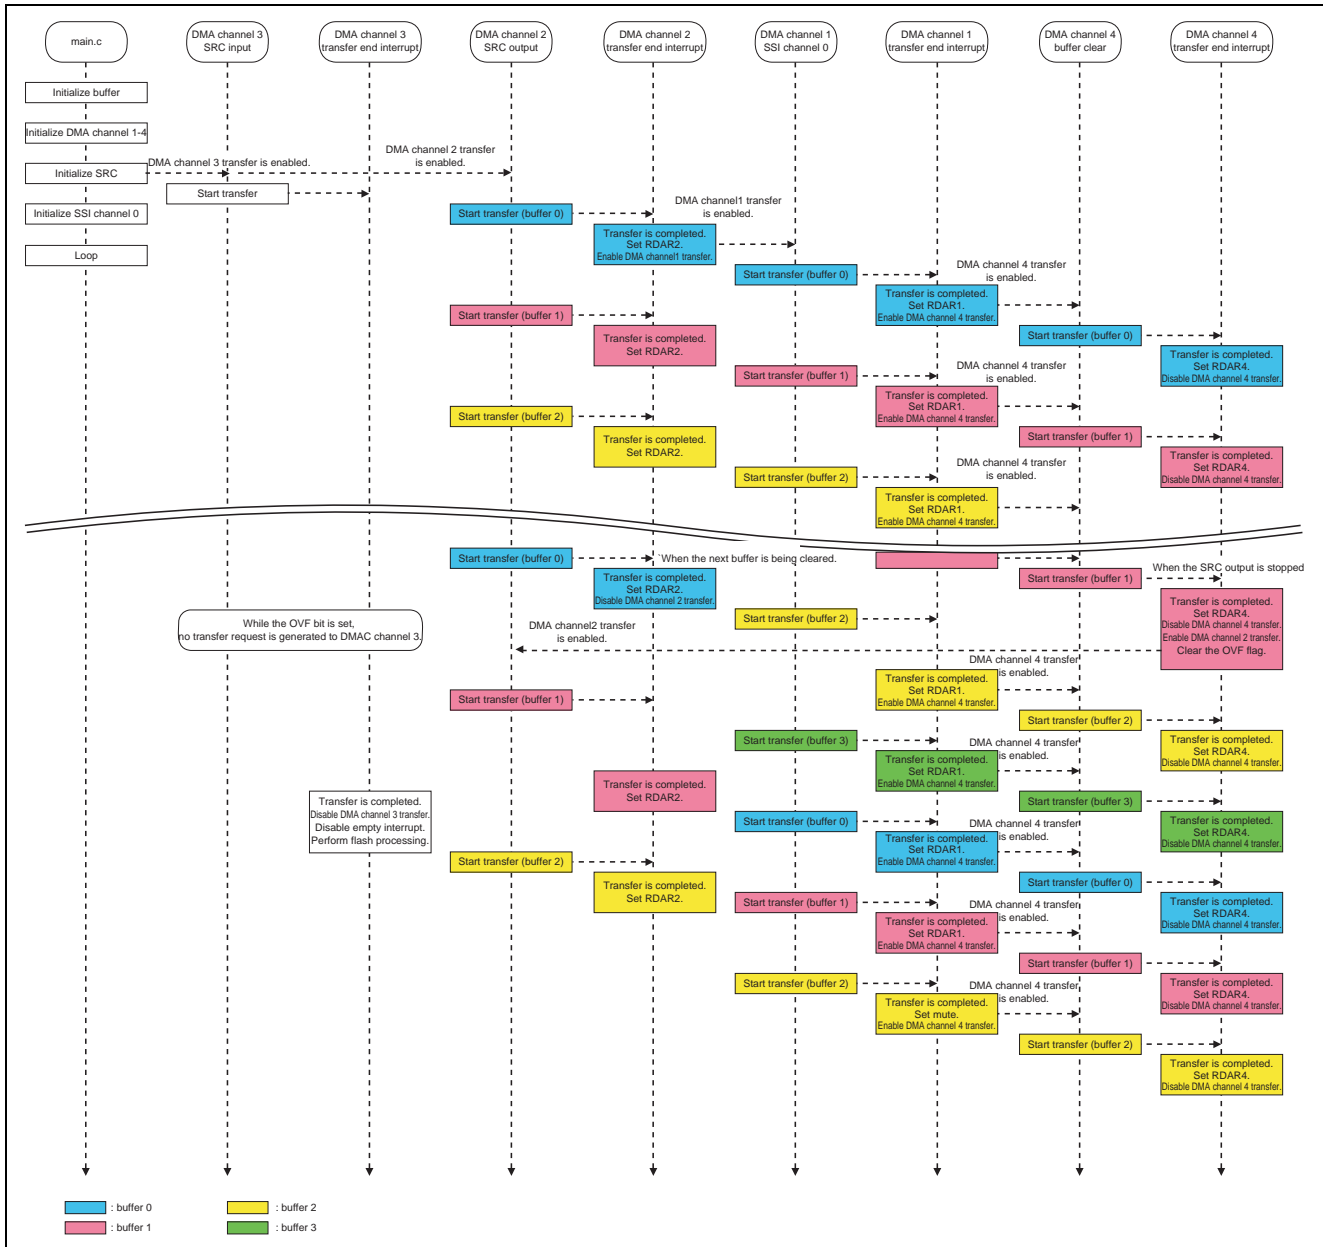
main.c

DMA channel 3 SRC input

DMA channel 3 transfer end interrupt

DMA channel 2 SRC output

DMA channel 2 transfer end interrupt

DMA channel 1 SSI channel 0

DMA channel 1 transfer end interrupt

DMA channel 4 buffer clear

DMA channel 4 transfer end interrupt

Initialize buffer

Initialize DMA channel 1-4

Initialize SRC

DMA channel 3 transfer is enabled.

DMA channel 2 transfer is enabled.

Start transfer

Initialize SSI channel 0

Start transfer (buffer 0)

DMA channel1 transfer is enabled.

Loop

Transfer is completed. Set RDAR2. Enable DMA channel1 transfer.

Start transfer (buffer 0)

DMA channel 4 transfer is enabled.

Transfer is completed. Set RDAR1. Enable DMA channel 4 transfer.

Start transfer (buffer 1)

Transfer is completed. Set RDAR2.

Start transfer (buffer 0)

Transfer is completed. Set RDAR4. Disable DMA channel 4 transfer.

Start transfer (buffer 1)

DMA channel 4 transfer is enabled.

Transfer is completed. Set RDAR1. Enable DMA channel 4 transfer.

Start transfer (buffer 2)

Transfer is completed. Set RDAR2.

Start transfer (buffer 1)

Transfer is completed. Set RDAR4. Disable DMA channel 4 transfer.

Start transfer (buffer 2)

DMA channel 4 transfer is enabled.

Transfer is completed. Set RDAR1. Enable DMA channel 4 transfer.

Start transfer (buffer 0)

When the next buffer is being cleared.

Transfer is completed. Set RDAR2. Disable DMA channel 2 transfer.

Start transfer (buffer 1)

When the SRC output is stopped

While the OVF bit is set, no transfer request is generated to DMAC channel 3.

DMA channel2 transfer is enabled.

Start transfer (buffer 2)

Transfer is completed. Set RDAR4. Disable DMA channel 4 transfer. Enable DMA channel 2 transfer. Clear the OVF flag.

DMA channel 4 transfer is enabled.

Start transfer (buffer 1)

Transfer is completed. Set RDAR1. Enable DMA channel 4 transfer.

Start transfer (buffer 2)

Start transfer (buffer 3)

DMA channel 4 transfer is enabled.

Transfer is completed. Set RDAR4. Disable DMA channel 4 transfer.

Transfer is completed. Set RDAR1. Enable DMA channel 4 transfer.

Transfer is completed. Set RDAR2.

Transfer is completed. Disable DMA channel 3 transfer. Disable empty interrupt. Perform flash processing.

Start transfer (buffer 3)

Start transfer (buffer 0)

DMA channel 4 transfer is enabled.

Transfer is completed. Set RDAR4. Disable DMA channel 4 transfer.

Transfer is completed. Set RDAR1. Enable DMA channel 4 transfer.

Start transfer (buffer 2)

Start transfer (buffer 0)

Transfer is completed. Set RDAR2.

Start transfer (buffer 1)

DMA channel 4 transfer is enabled.

Transfer is completed. Set RDAR4. Disable DMA channel 4 transfer.

Transfer is completed. Set RDAR1. Enable DMA channel 4 transfer.

Start transfer (buffer 1)

Start transfer (buffer 2)

DMA channel 4 transfer is enabled.

Transfer is completed. Set RDAR4. Disable DMA channel 4 transfer.

Transfer is completed. Set mute. Enable DMA channel 4 transfer.

Start transfer (buffer 2)

Transfer is completed. Set RDAR4. Disable DMA channel 4 transfer.

: buffer 0

: buffer 2

: buffer 1

: buffer 3